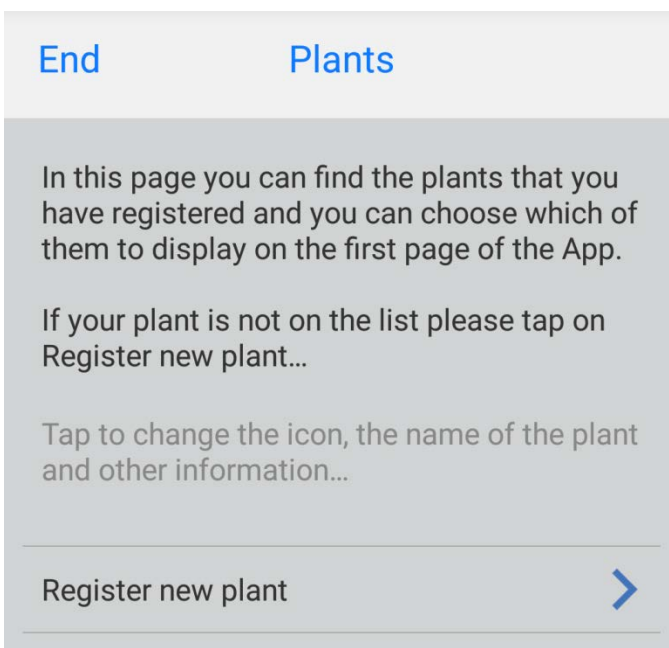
End Plants

In this page you can find the plants that you have registered and you can choose which of them to display on the first page of the App.

If your plant is not on the list please tap on Register new plant...

Tap to change the icon, the name of the plant and other information...

Register new plant